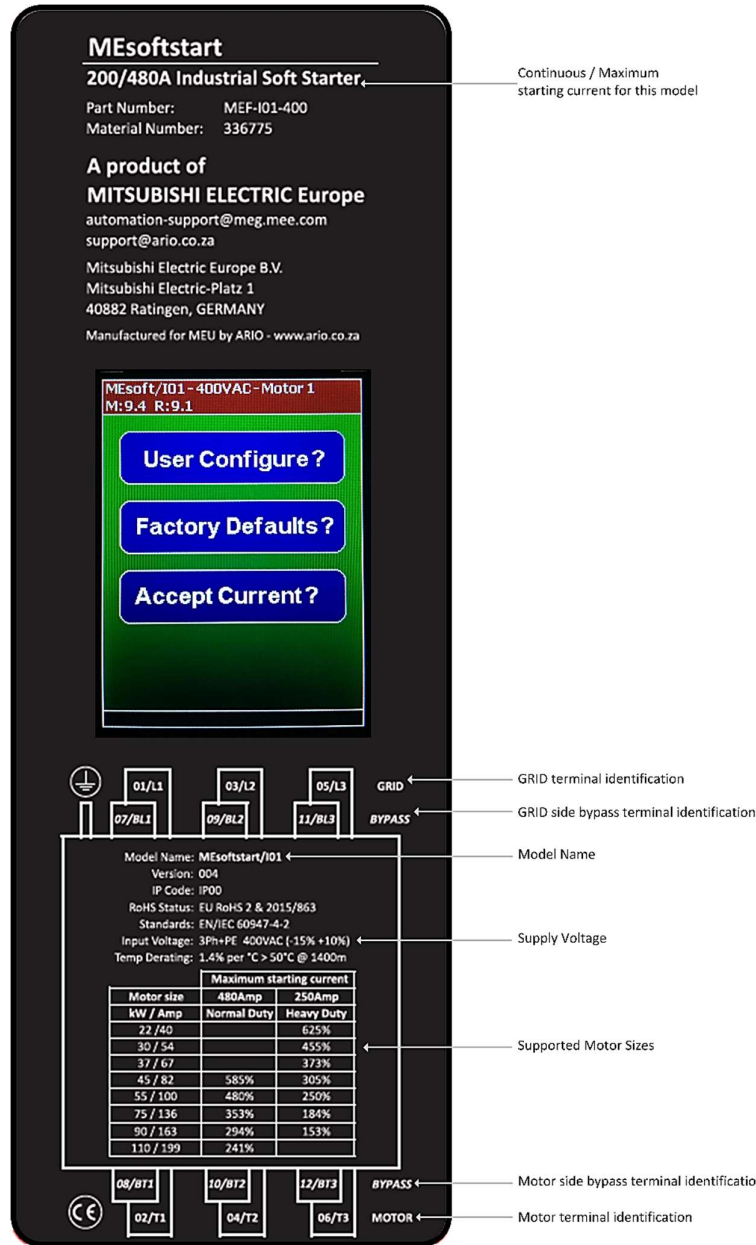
MEsoftstart

200/480A Industrial Soft Starter

Continuous / Maximum starting current for this model

Part Number: MEF-I01-400
Material Number: 336775

A product of
MITSUBISHI ELECTRIC Europe

automation-support@meg.mee.com
support@ario.co.za

Mitsubishi Electric Europe B.V.
Mitsubishi Electric-Platz 1
40882 Ratingen, GERMANY

Manufactured for MEU by ARIO - www.ario.co.za

MEsoft/I01-400VAC-Motor 1
M:9.4 R:9.1

User Configure?

Factory Defaults?

Accept Current?

01/L1 03/L2 05/L3 GRID

GRID terminal identification

07/BL1 09/BL2 11/BL3 BYPASS

GRID side bypass terminal identification

Model Name: MEsoftstart/I01

Model Name

Version: 004
IP Code: IP00
RoHS Status: EU RoHS 2 & 2015/863
Standards: EN/IEC 60947-4-2
Input Voltage: 3Ph+PE 400VAC (-15% +10%)

Supply Voltage

Temp Derating: 1.4% per °C > 50°C @ 1400m

| | Maximum starting current | |
|---|---|---|
| Motor size | 480Amp | 250Amp |
| kW / Amp | Normal Duty | Heavy Duty |
| 22 /40 | | 625% |
| 30 / 54 | | 455% |
| 37 / 67 | | 373% |
| 45 / 82 | 585% | 305% |
| 55 / 100 | 480% | 250% |
| 75 / 136 | 353% | 184% |
| 90 / 163 | 294% | 153% |
| 110 / 199 | 241% | |

Supported Motor Sizes

08/BT1 10/BT2 12/BT3 BYPASS

Motor side bypass terminal identificatio

CE

02/T1 04/T2 06/T3 MOTOR

Motor terminal identification